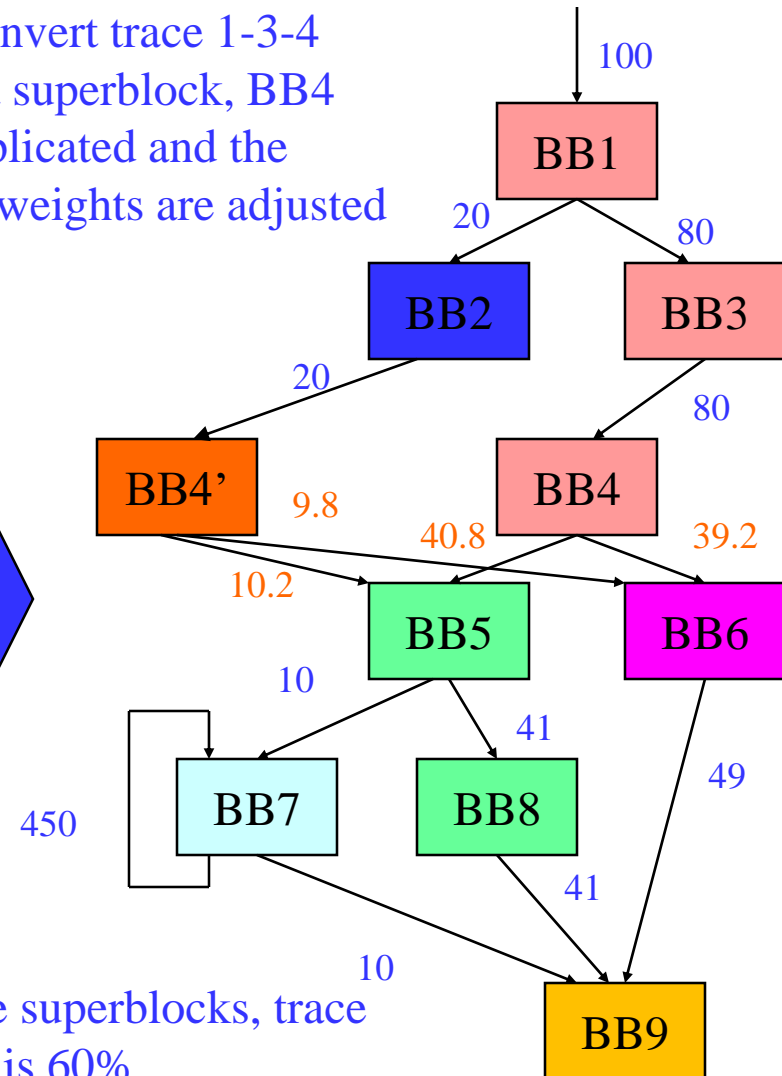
nvert trace 1-3-4 superblock, BB4 plicated and the weights are adjusted

100

BB1

20

80

BB2

BB3

20

80

BB4'

9.8

BB4

40.8

39.2

10.2

BB5

BB6

10

41

BB7

BB8

49

450

41

10

e superblocks, trace is 60%

BB9